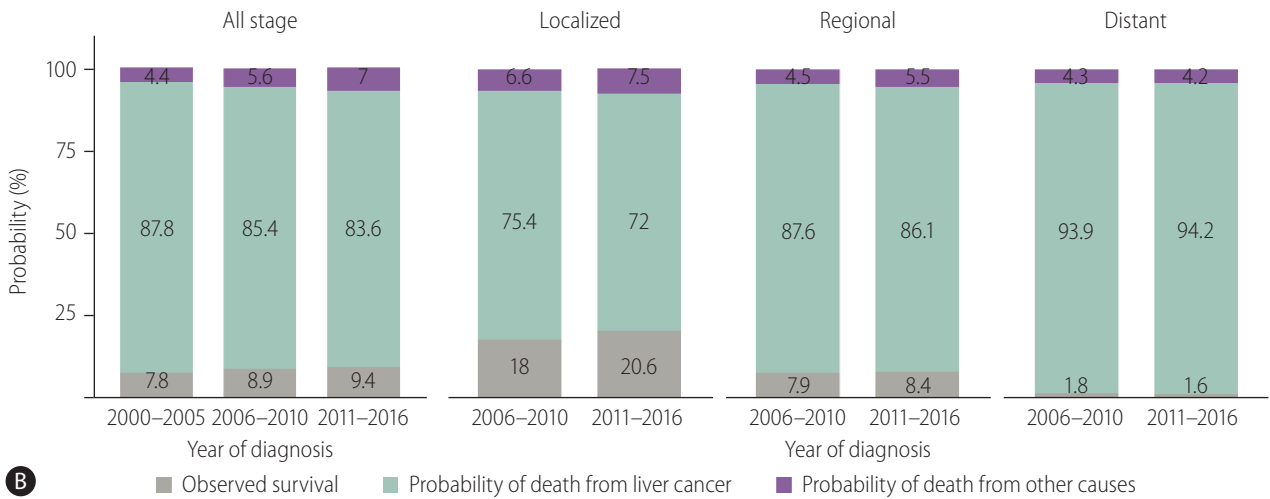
All stage

Localized

Regional

Distant

100
75
50
25

Probability (%)

4.4
87.8
7.8

5.6
85.4
8.9

7
83.6
9.4

6.6
75.4
18

7.5
72
20.6

4.5
87.6
7.9

5.5
86.1
8.4

4.3
93.9
1.8

4.2
94.2
1.6

2000–2005 2006–2010 2011–2016
Year of diagnosis

2006–2010 2011–2016

2006–2010 2011–2016
Year of diagnosis

2006–2010 2011–2016

B

Observed survival
Probability of death from liver cancer
Probability of death from other causes